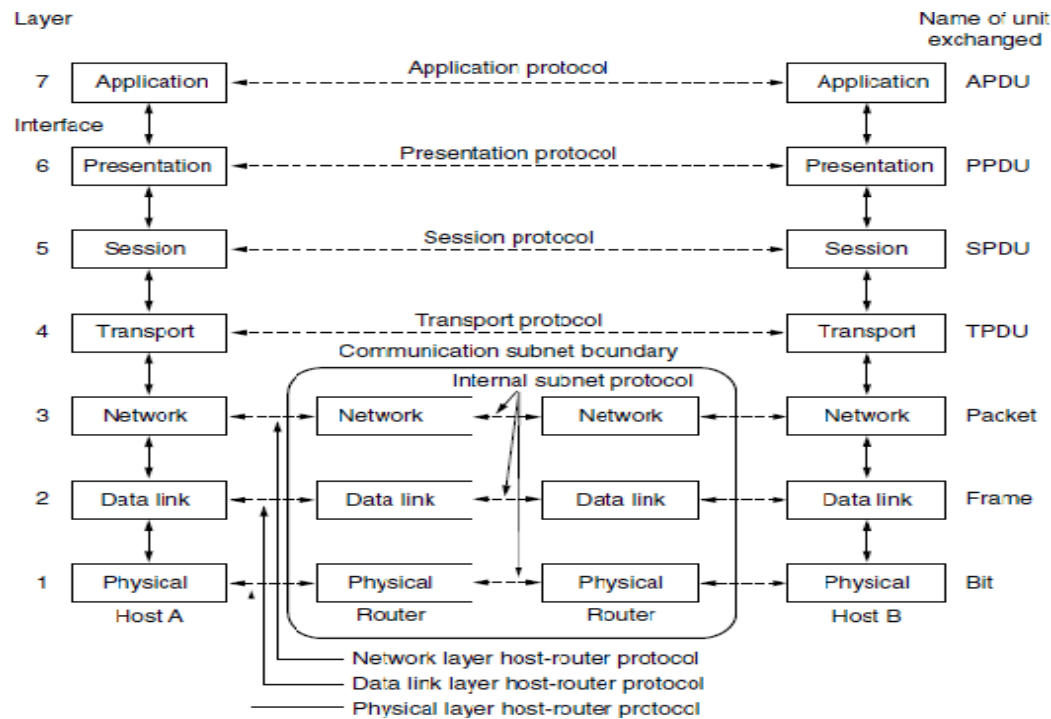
Layer

Name of unit exchanged

7 Application Application protocol Application APDU

Interface

6 Presentation Presentation protocol Presentation PPDU

5 Session Session protocol Session SPDU

4 Transport Transport protocol Transport TPDU

Communication subnet boundary

Internal subnet protocol

3 Network Network Network Network Packet

2 Data link Data link Data link Data link Frame

1 Physical Physical Physical Physical Bit

Host A Router Router Host B

Network layer host-router protocol

Data link layer host-router protocol

Physical layer host-router protocol